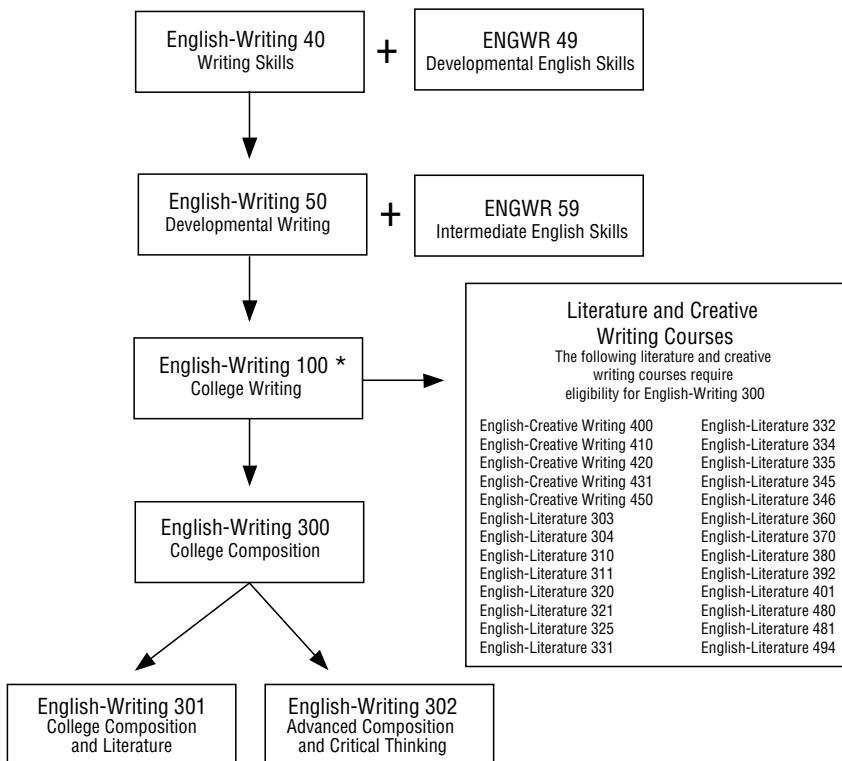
English-Writing 40
Writing Skills

+

ENGWR 49
Developmental English Skills

English-Writing 50
Developmental Writing

+

ENGWR 59
Intermediate English Skills

English-Writing 100 *
College Writing

Literature and Creative Writing Courses
The following literature and creative writing courses require eligibility for English-Writing 300

English-Creative Writing 400
English-Creative Writing 410
English-Creative Writing 420
English-Creative Writing 431
English-Creative Writing 450
English-Literature 303
English-Literature 304
English-Literature 310
English-Literature 311
English-Literature 320
English-Literature 321
English-Literature 325
English-Literature 331

English-Literature 332
English-Literature 334
English-Literature 335
English-Literature 345
English-Literature 346
English-Literature 360
English-Literature 370
English-Literature 380
English-Literature 392
English-Literature 401
English-Literature 480
English-Literature 481
English-Literature 494

English-Writing 300
College Composition

English-Writing 301
College Composition and Literature

English-Writing 302
Advanced Composition and Critical Thinking